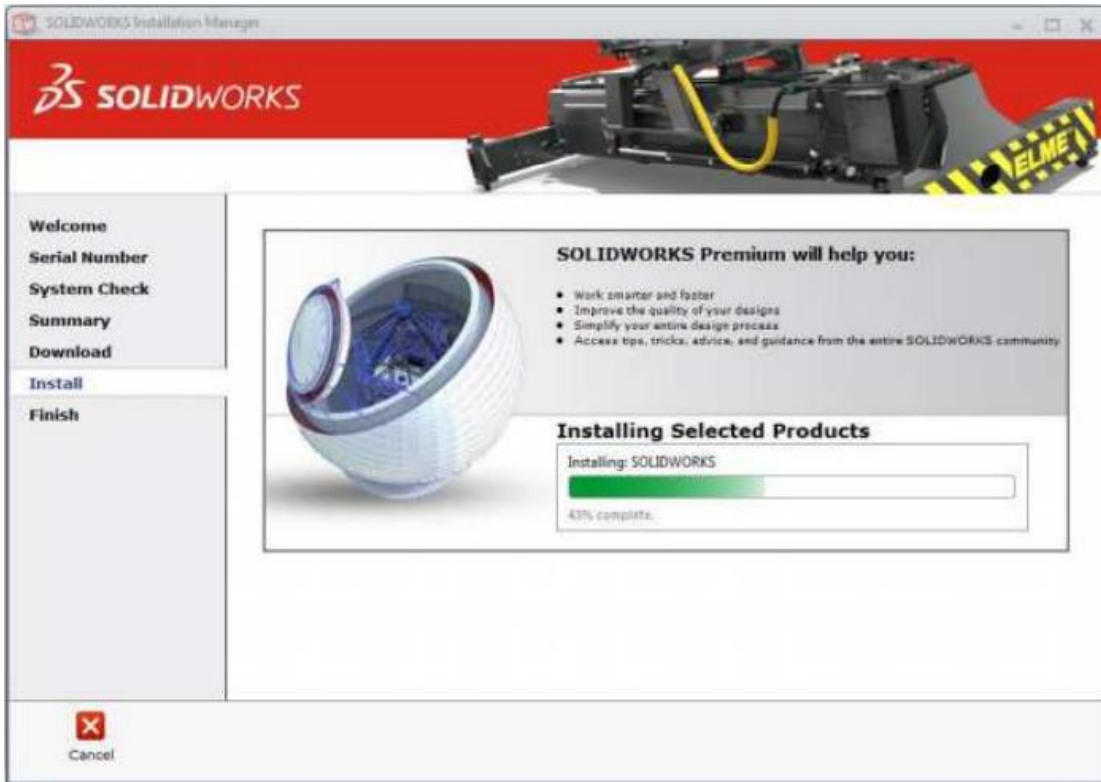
SOLIDWORKS Installation Manager

3S SOLIDWORKS

ELME

Welcome
Serial Number
System Check
Summary
Download
Install
Finish

SOLIDWORKS Premium will help you:

- Work smarter and faster
- Improve the quality of your designs
- Simplify your entire design process
- Access tips, tricks, advice, and guidance from the entire SOLIDWORKS community

Installing Selected Products

Installing: SOLIDWORKS

43% complete.

Cancel